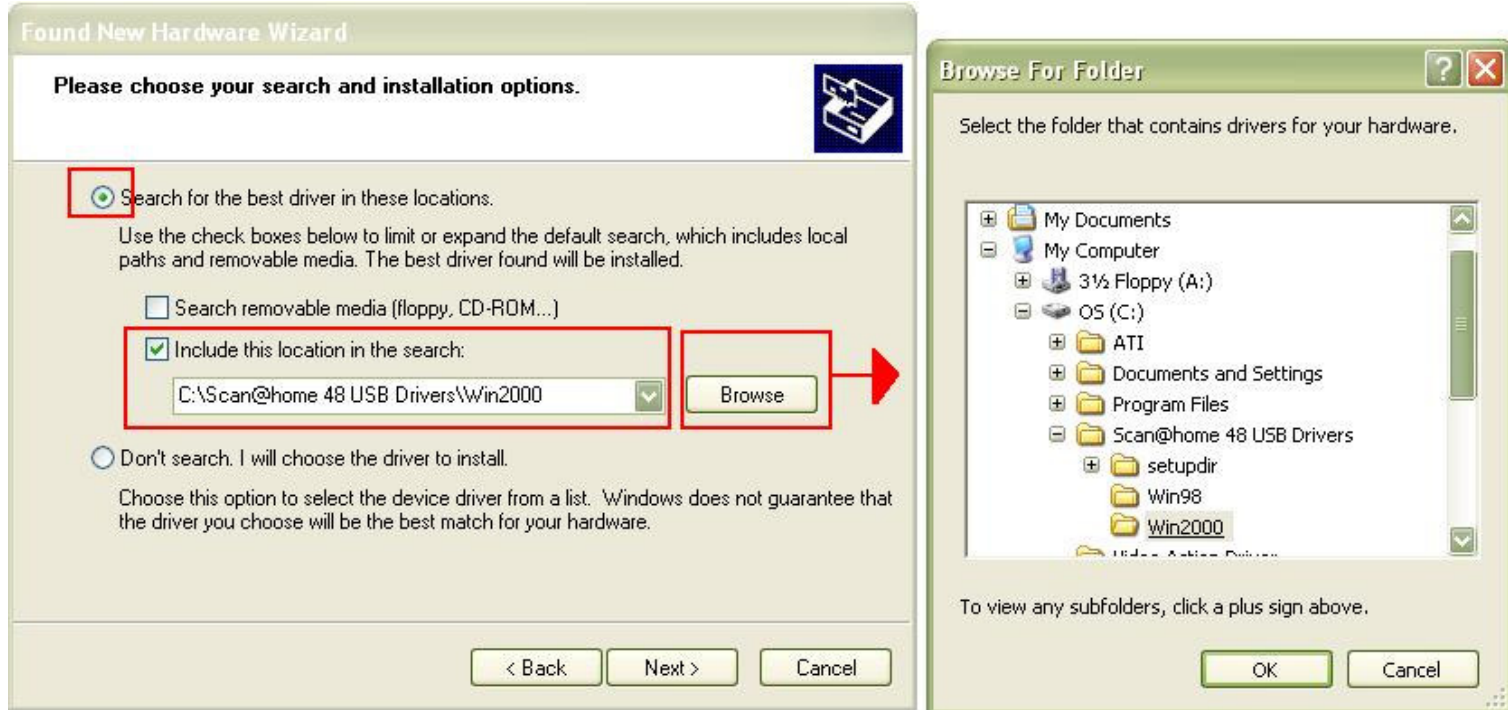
Found New Hardware Wizard

Please choose your search and installation options.

Search for the best driver in these locations.

Use the check boxes below to limit or expand the default search, which includes local paths and removable media. The best driver found will be installed.

Search removable media (floppy, CD-ROM...)

Include this location in the search:

C:\Scan@home 48 USB Drivers\Win2000

Browse

Don't search. I will choose the driver to install.

Choose this option to select the device driver from a list. Windows does not guarantee that the driver you choose will be the best match for your hardware.

< Back

Next >

Cancel

Browse For Folder

?

Select the folder that contains drivers for your hardware.

My Documents

My Computer

3½ Floppy (A:)

OS (C:)

ATI

Documents and Settings

Program Files

Scan@home 48 USB Drivers

setupdir

Win98

Win2000

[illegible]

To view any subfolders, click a plus sign above.

OK

Cancel